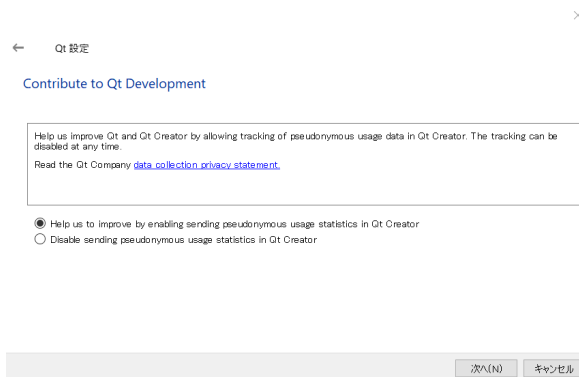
Qt 設定

Contribute to Qt Development

Help us improve Qt and Qt Creator by allowing tracking of pseudonymous usage data in Qt Creator. The tracking can be disabled at any time.

Read the Qt Company data collection privacy statement.

Help us to improve by enabling sending pseudonymous usage statistics in Qt Creator
Disable sending pseudonymous usage statistics in Qt Creator

次へ(N) キャンセル